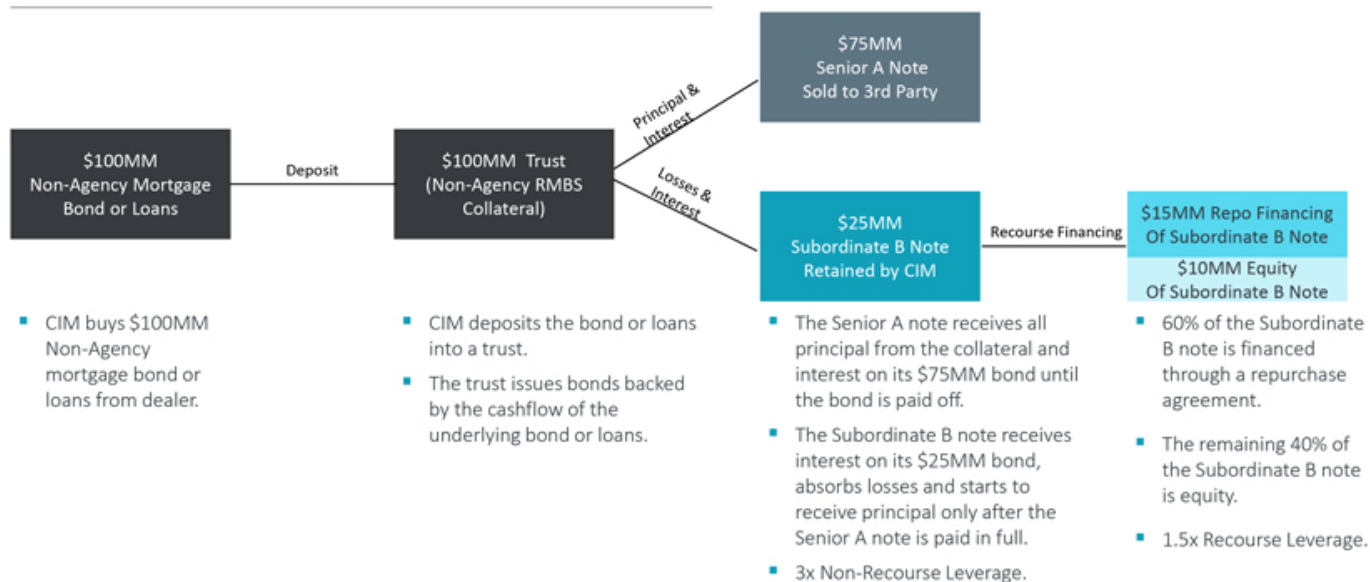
$75MM
Senior A Note
Sold to 3rd Party

$100MM
Non-Agency Mortgage
Bond or Loans

Deposit

$100MM Trust
(Non-Agency RMBS
Collateral)

Principal & Interest

Losses & Interest

$25MM
Subordinate B Note
Retained by CIM

Recourse Financing

$15MM Repo Financing
Of Subordinate B Note

$10MM Equity
Of Subordinate B Note

- CIM buys $100MM Non-Agency mortgage bond or loans from dealer.

- CIM deposits the bond or loans into a trust.
- The trust issues bonds backed by the cashflow of the underlying bond or loans.

- The Senior A note receives all principal from the collateral and interest on its $75MM bond until the bond is paid off.
- The Subordinate B note receives interest on its $25MM bond, absorbs losses and starts to receive principal only after the Senior A note is paid in full.
- 3x Non-Recourse Leverage.

- 60% of the Subordinate B note is financed through a repurchase agreement.
- The remaining 40% of the Subordinate B note is equity.
- 1.5x Recourse Leverage.